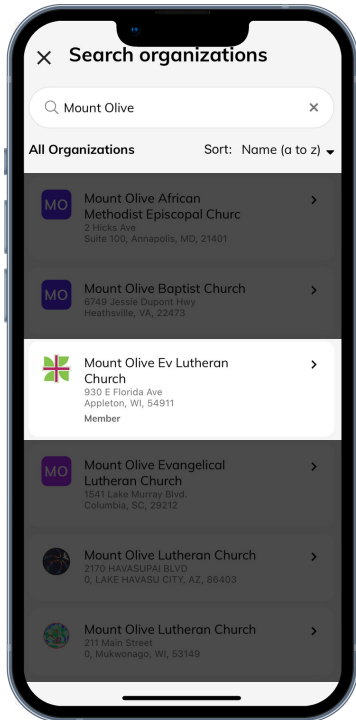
Search organizations

Mount Olive

All Organizations

Sort: Name (a to z)

MO
Mount Olive African Methodist Episcopal Churc
2 Hicks Ave
Suite 100, Annapolis, MD, 21401

MO
Mount Olive Baptist Church
6749 Jessie Dupont Hwy
Heathsville, VA, 22473

Mount Olive Ev Lutheran Church
930 E Florida Ave
Appleton, WI, 54911
Member

MO
Mount Olive Evangelical Lutheran Church
1541 Lake Murray Blvd.
Columbia, SC, 29212

Mount Olive Lutheran Church
2170 HAVASUPAI BLVD
0, LAKE HAVASU CITY, AZ, 86403

Mount Olive Lutheran Church
211 Main Street
0, Mukwonago, WI, 53149